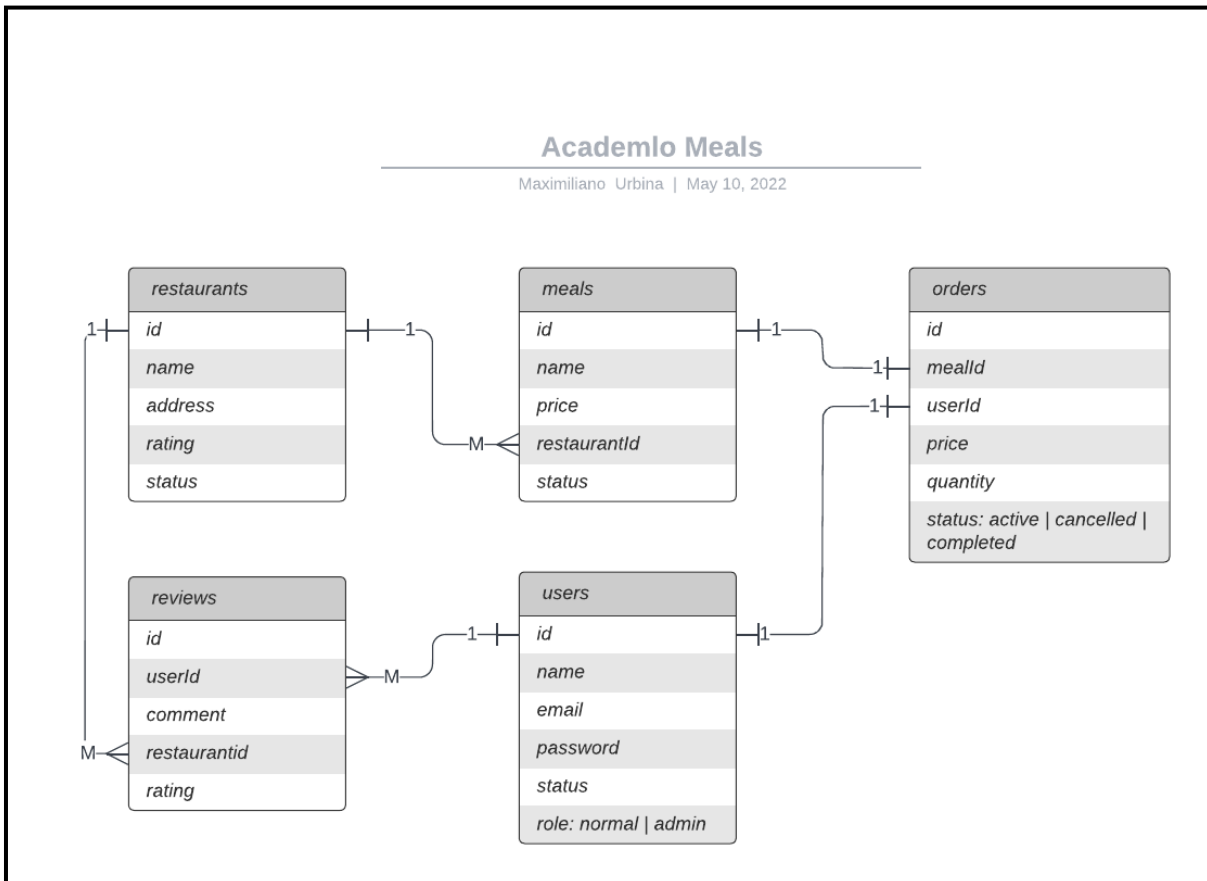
Academlo Meals

Maximiliano Urbina | May 10, 2022

| restaurants |
|---|
| id |
| name |
| address |
| rating |
| status |

| meals |
|---|
| id |
| name |
| price |
| restaurantId |
| status |

| orders |
|---|
| id |
| mealId |
| userId |
| price |
| quantity |
| status: active \| cancelled \| completed |

| reviews |
|---|
| id |
| userId |
| comment |
| restaurantid |
| rating |

| users |
|---|
| id |
| name |
| email |
| password |
| status |
| role: normal \| admin |

1 1 M 1 1 1 1 M 1 M